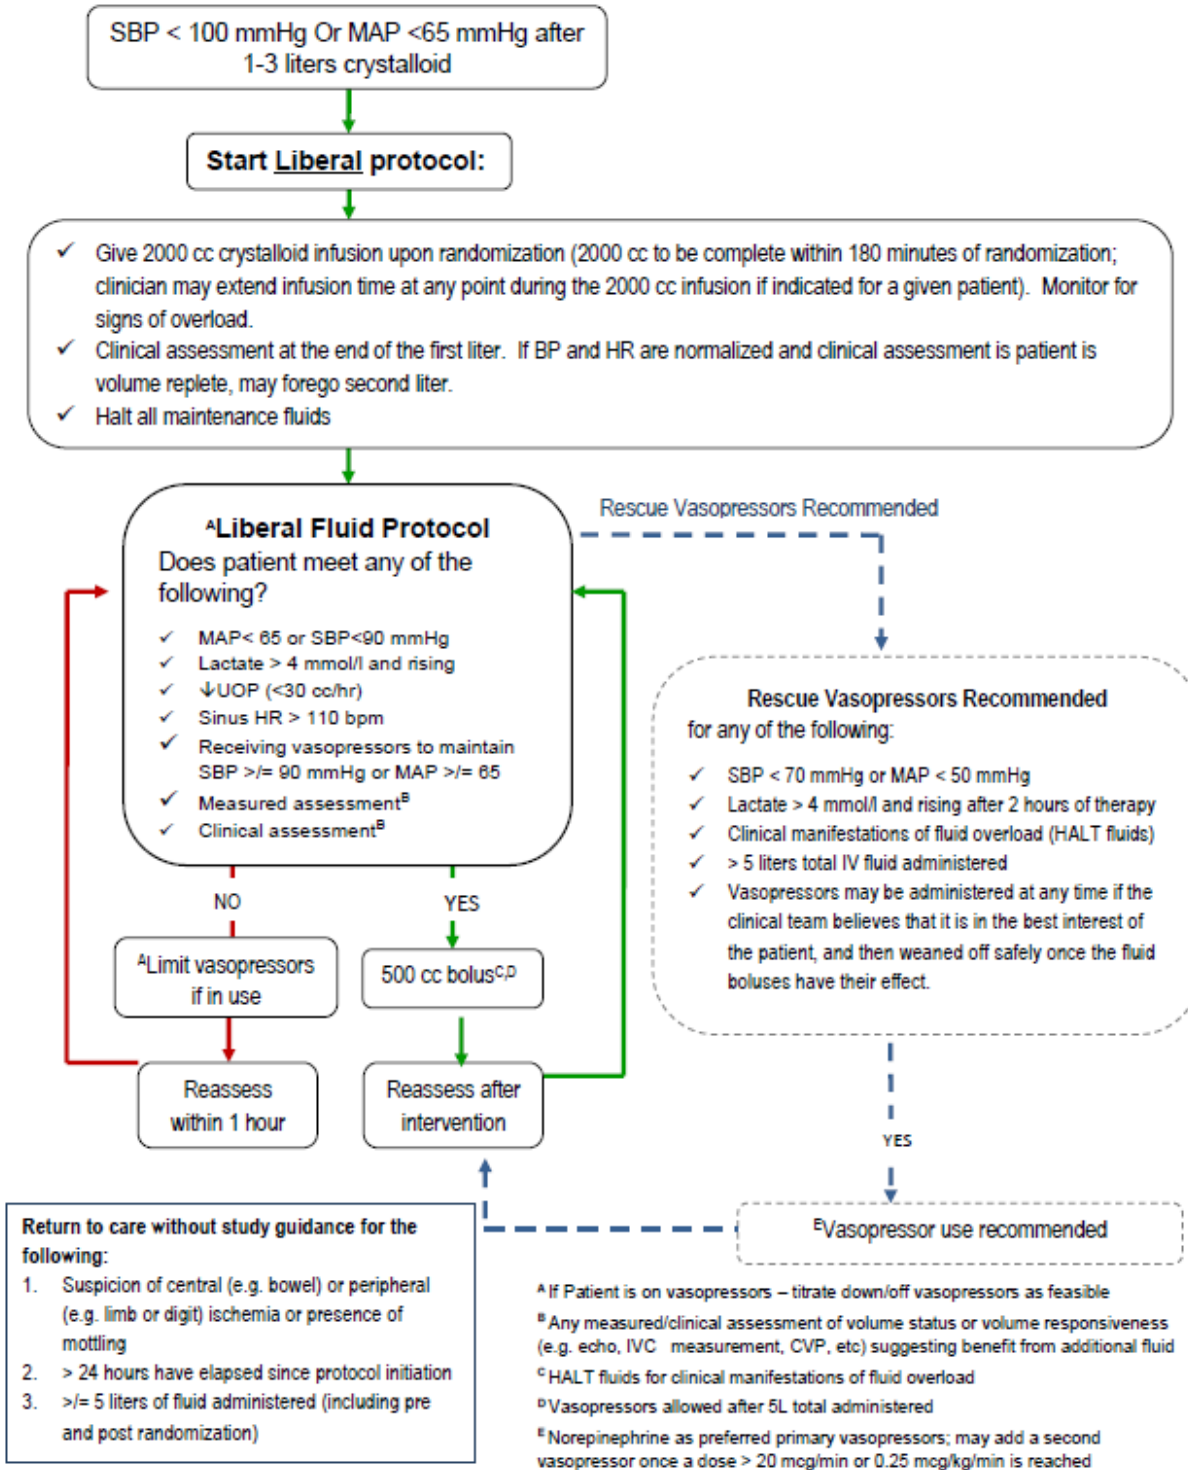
SBP < 100 mmHg Or MAP <65 mmHg after 1-3 liters crystalloid

Start Liberal protocol:

✓ Give 2000 cc crystalloid infusion upon randomization (2000 cc to be complete within 180 minutes of randomization; clinician may extend infusion time at any point during the 2000 cc infusion if indicated for a given patient). Monitor for signs of overload.
✓ Clinical assessment at the end of the first liter. If BP and HR are normalized and clinical assessment is patient is volume replete, may forego second liter.
✓ Halt all maintenance fluids

$^A$Liberal Fluid Protocol
Does patient meet any of the following?

✓ MAP< 65 or SBP<90 mmHg
✓ Lactate > 4 mmol/l and rising
✓ ↓UOP (<30 cc/hr)
✓ Sinus HR > 110 bpm
✓ Receiving vasopressors to maintain SBP >/= 90 mmHg or MAP >/= 65
✓ Measured assessment$^B$
✓ Clinical assessment$^B$

Rescue Vasopressors Recommended

NO

YES

$^A$Limit vasopressors if in use

500 cc bolus$^{C,D}$

Reassess within 1 hour

Reassess after intervention

Rescue Vasopressors Recommended
for any of the following:

✓ SBP < 70 mmHg or MAP < 50 mmHg
✓ Lactate > 4 mmol/l and rising after 2 hours of therapy
✓ Clinical manifestations of fluid overload (HALT fluids)
✓ > 5 liters total IV fluid administered
✓ Vasopressors may be administered at any time if the clinical team believes that it is in the best interest of the patient, and then weaned off safely once the fluid boluses have their effect.

YES

$^E$Vasopressor use recommended

Return to care without study guidance for the following:
1. Suspicion of central (e.g. bowel) or peripheral (e.g. limb or digit) ischemia or presence of mottling
2. > 24 hours have elapsed since protocol initiation
3. >/= 5 liters of fluid administered (including pre and post randomization)

$^A$ If Patient is on vasopressors – titrate down/off vasopressors as feasible
$^B$ Any measured/clinical assessment of volume status or volume responsiveness (e.g. echo, IVC measurement, CVP, etc) suggesting benefit from additional fluid
$^C$ HALT fluids for clinical manifestations of fluid overload
$^D$ Vasopressors allowed after 5L total administered
$^E$ Norepinephrine as preferred primary vasopressors; may add a second vasopressor once a dose > 20 mcg/min or 0.25 mcg/kg/min is reached